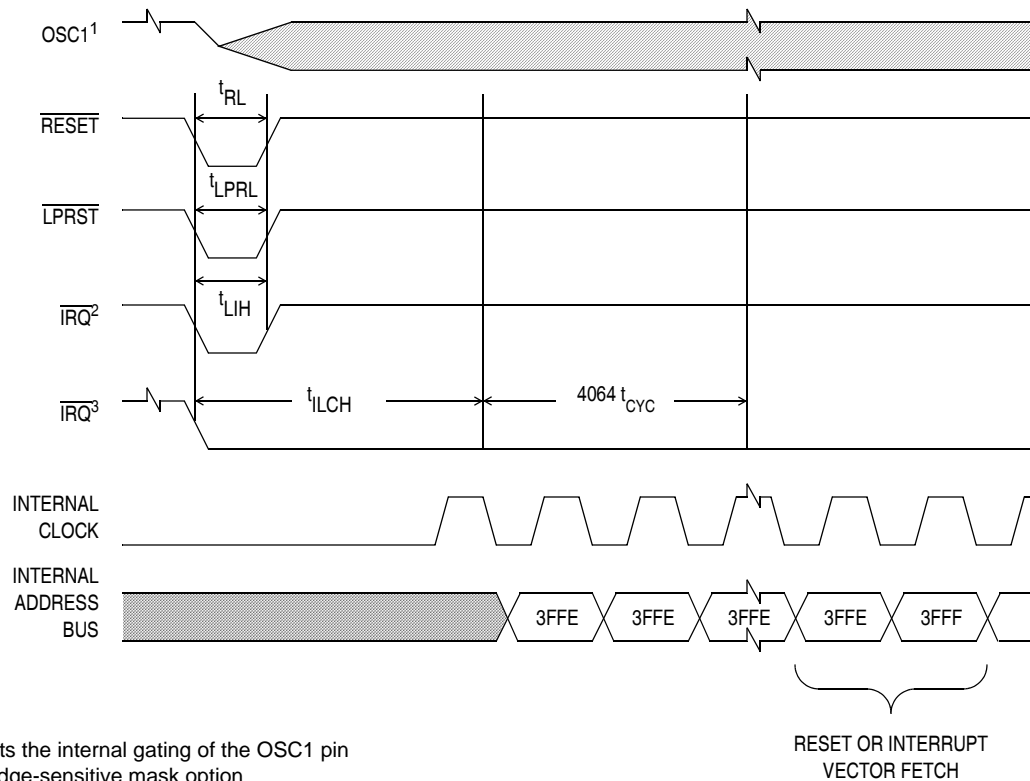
$OSC1^1$

$\overline{RESET}$

$\overline{LPRST}$

$\overline{IRQ}^2$

$\overline{IRQ}^3$

$t_{RL}$

$t_{LPRL}$

$t_{LIH}$

$t_{ILCH}$

$4064\ t_{CYC}$

INTERNAL CLOCK

INTERNAL ADDRESS BUS

3FFE

3FFE

3FFE

3FFE

3FFF

RESET OR INTERRUPT VECTOR FETCH

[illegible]ts the internal gating of the OSC1 pin

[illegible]dge-sensitive mask option